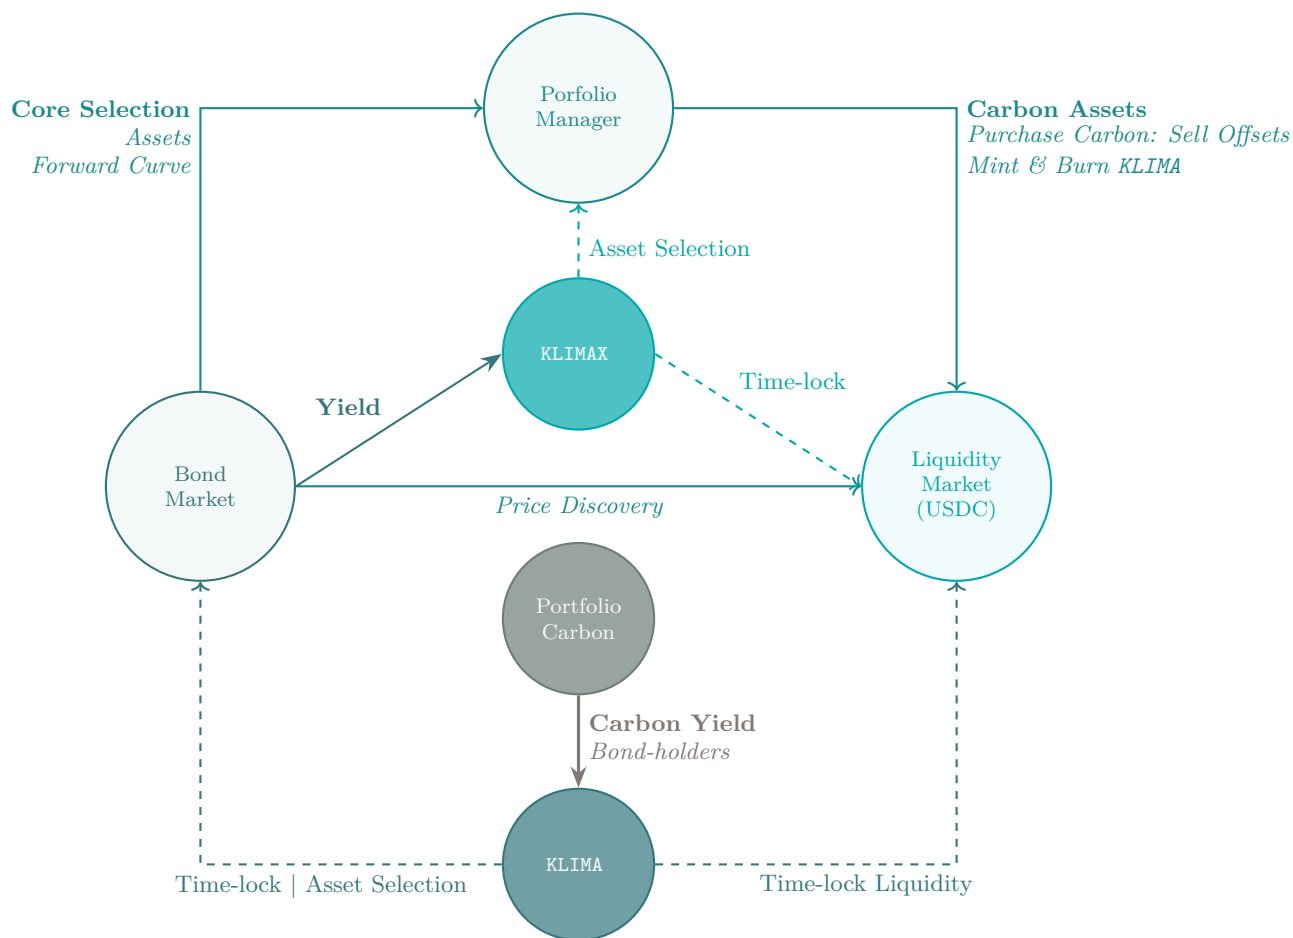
Core Selection
Assets
Forward Curve

Porfolio Manager

Carbon Assets
Purchase Carbon: Sell Offsets
Mint & Burn KLIMA

Asset Selection

KLIMAX

Time-lock

Yield

Bond Market

Liquidity Market (USDC)

Price Discovery

Portfolio Carbon

Carbon Yield
Bond-holders

KLIMA

Time-lock | Asset Selection

Time-lock Liquidity